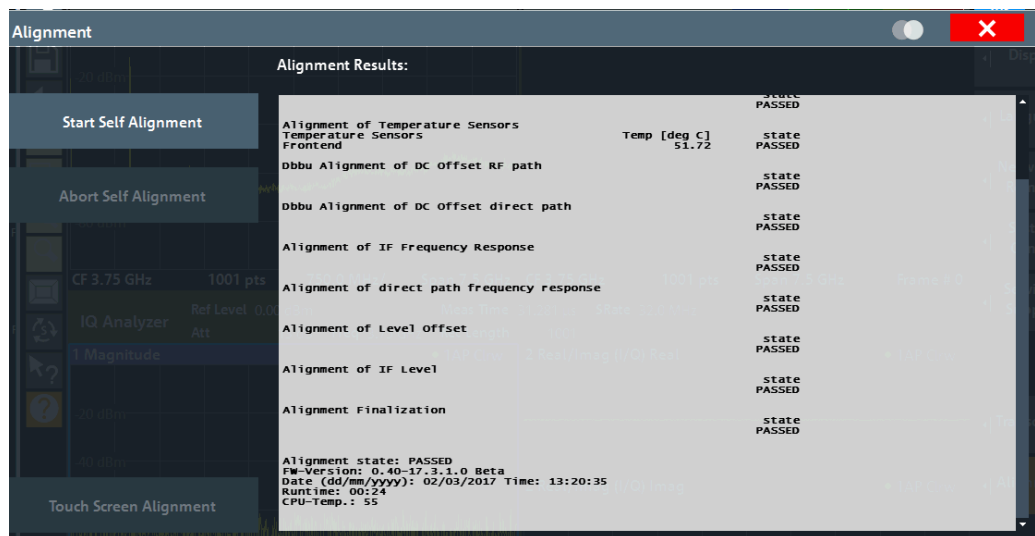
Alignment

Start Self Alignment

Abort Self Alignment

Touch Screen Alignment

Alignment Results:

state
PASSED

Alignment of Temperature Sensors
Temperature Sensors Temp [deg C] state
Frontend 51.72 PASSED

Dbbu Alignment of DC Offset RF path
state
PASSED

Dbbu Alignment of DC Offset direct path
state
PASSED

Alignment of IF Frequency Response
state
PASSED

Alignment of direct path frequency response
state
PASSED

Alignment of Level Offset
state
PASSED

Alignment of IF Level
state
PASSED

Alignment Finalization
state
PASSED

Alignment state: PASSED
FW-Version: 0.40-17.3.1.0 Beta
Date (dd/mm/yyyy): 02/03/2017 Time: 13:20:35
Runtime: 00:24
CPU-Temp.: 55